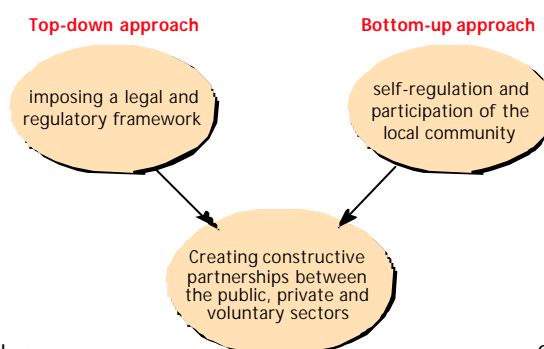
Top-down approach

Bottom-up approach

imposing a legal and regulatory framework

self-regulation and participation of the local community

Creating constructive partnerships between the public, private and voluntary sectors